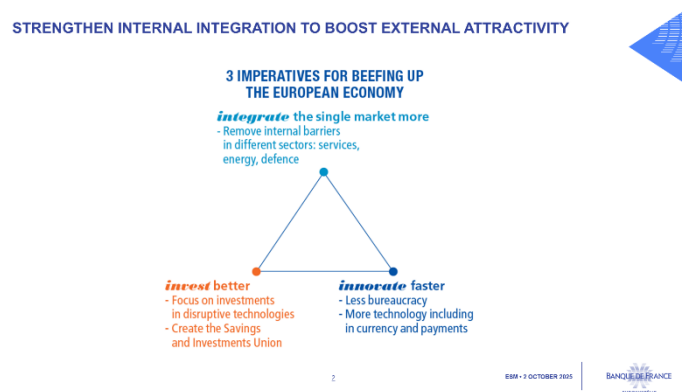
STRENGTHEN INTERNAL INTEGRATION TO BOOST EXTERNAL ATTRACTIVITY

3 IMPERATIVES FOR BEEFING UP THE EUROPEAN ECONOMY

integrate the single market more
- Remove internal barriers in different sectors: services, energy, defence

invest better
- Focus on investments in disruptive technologies
- Create the Savings and Investments Union

innovate faster
- Less bureaucracy
- More technology including in currency and payments

2

ESM • 2 OCTOBER 2025

BANQUE DE FRANCE